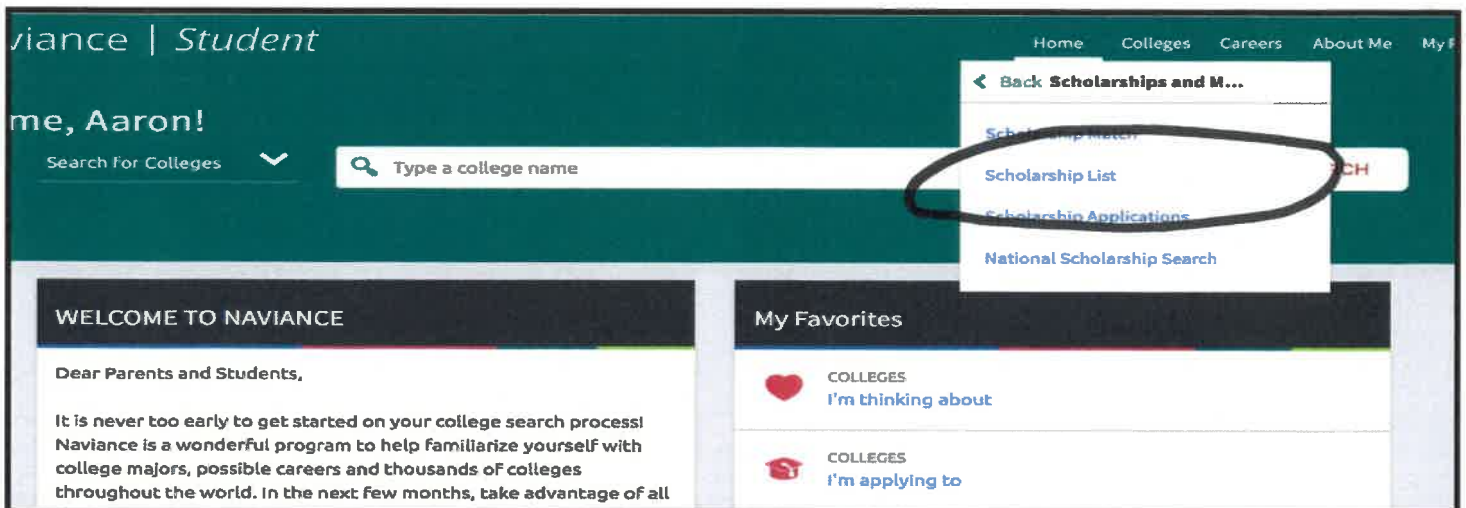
viance | Student

Home Colleges Careers About Me My

Back Scholarships and M...

Scholarship Match

Scholarship List

Scholarship Applications

National Scholarship Search

me, Aaron!

Search For Colleges

Type a college name

CH

WELCOME TO NAVIANCE

Dear Parents and Students,

It is never too early to get started on your college search process! Naviance is a wonderful program to help familiarize yourself with college majors, possible careers and thousands of colleges throughout the world. In the next few months, take advantage of all

My Favorites

COLLEGES
I'm thinking about

COLLEGES
I'm applying to